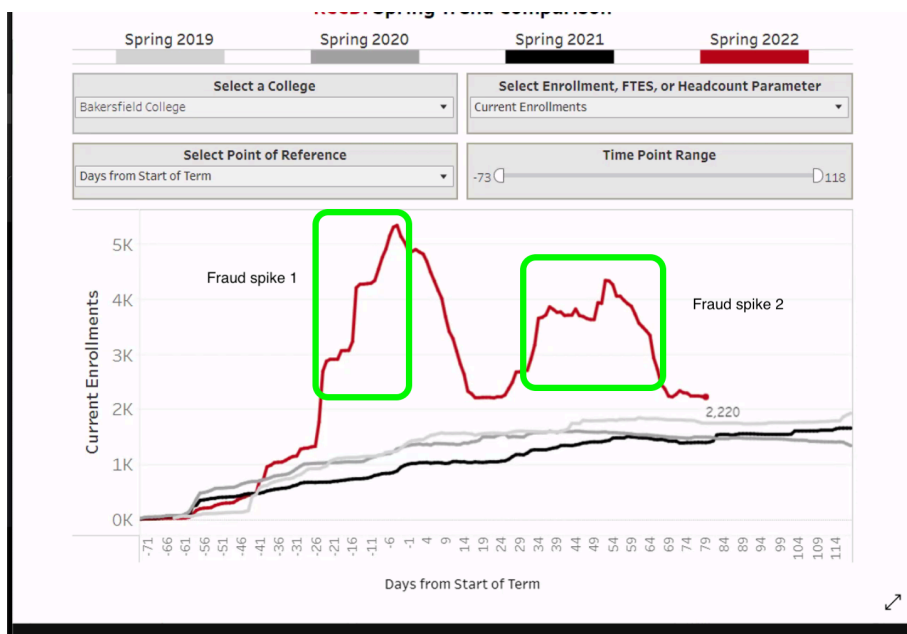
Spring 2019
Spring 2020
Spring 2021
Spring 2022

Select a College
Bakersfield College

Select Enrollment, FTES, or Headcount Parameter
Current Enrollments

Select Point of Reference
Days from Start of Term

Time Point Range
-73
118

Fraud spike 1
Fraud spike 2

5K
4K
3K
2K
1K
0K

Current Enrollments

2,220

-71
-66
-61
-56
-51
-46
-41
-36
-31
-26
-21
-16
-11
-6
-1
4
9
14
19
24
29
34
39
44
49
54
59
64
69
74
79
84
89
94
99
104
109
114

Days from Start of Term